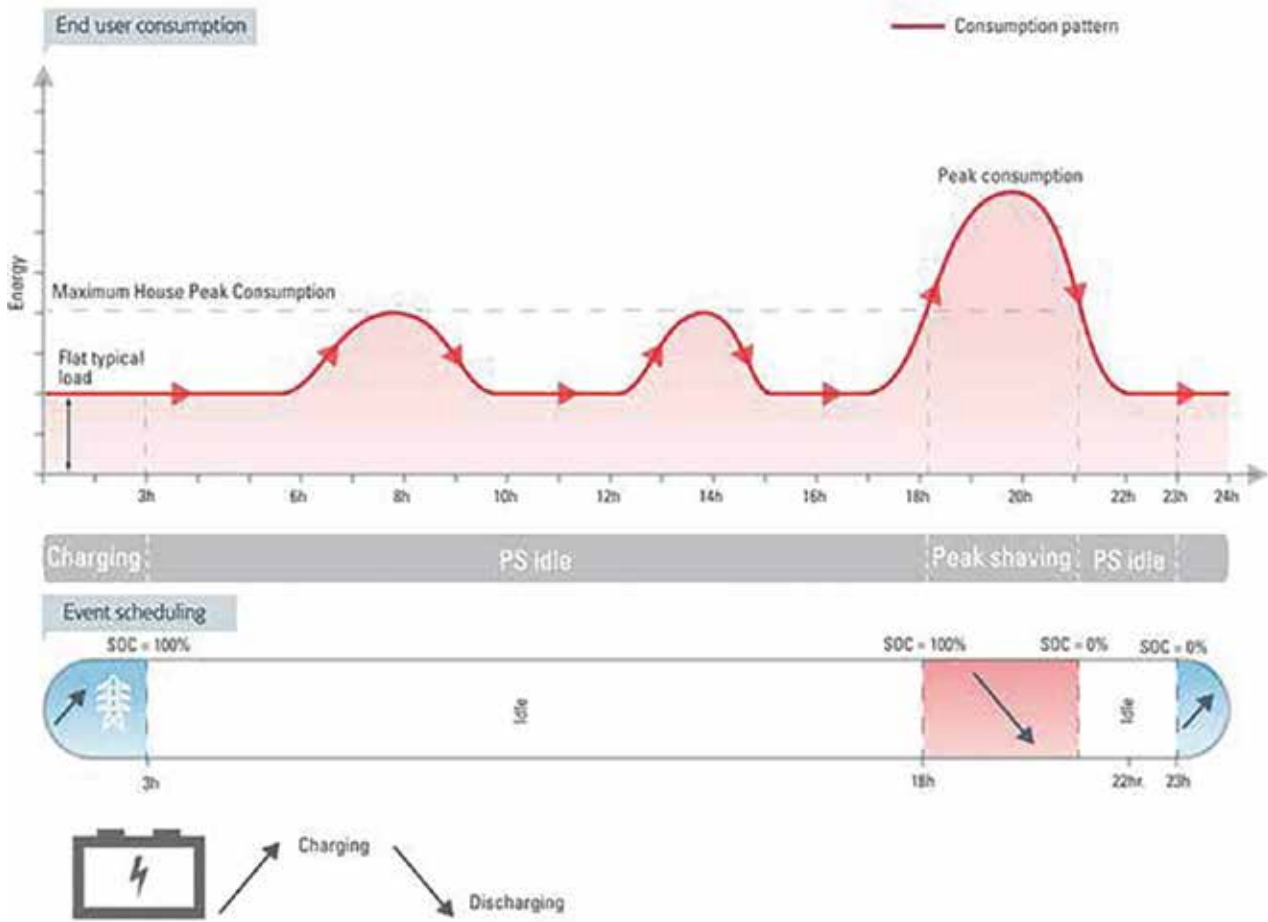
End user consumption

Consumption pattern

Energy

Peak consumption

Maximum House Peak Consumption

Flat typical load

3h
6h
8h
10h
12h
14h
16h
18h
20h
22h
23h
24h

Charging
PS idle
Peak shaving
PS idle

Event scheduling

SOC = 100%
SOC = 100%
SOC = 0%
SOC = 0%

Idle
Idle

3h
18h
22hr
23h

Charging
Discharging